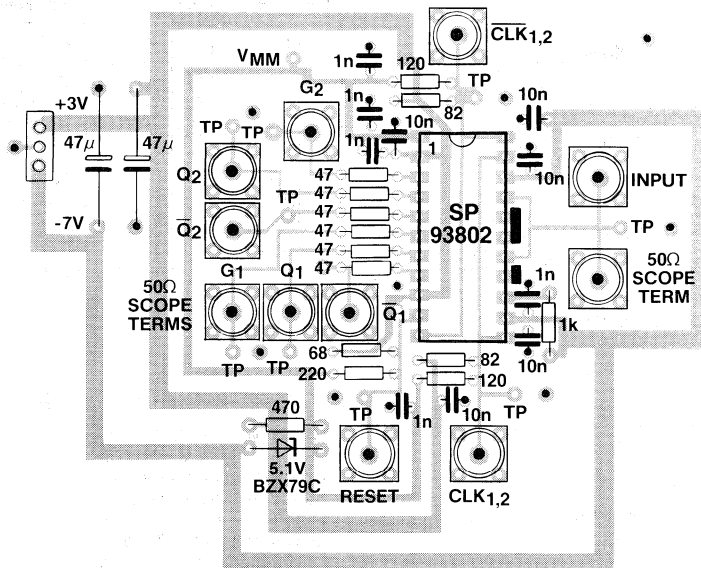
$\overline{CLK}_{1,2}$

$V_{MM}$

1n
120
TP
1n
82
10n
1n
10n
+3V
$47\mu$
$47\mu$
TP
TP
G2
1
10n
INPUT
$Q_2$
TP
47
47
$\overline{Q}_2$
47
SP
47
93802
TP
47
47
$50\Omega$
G1
Q1
1n
$50\Omega$
SCOPE TERM
SCOPE TERMS
$\overline{Q}_1$
1k
-7V
TP
TP
68
82
10n
220
120
470
TP
1n
10n
TP
5.1V
BZX79C
RESET
$CLK_{1,2}$